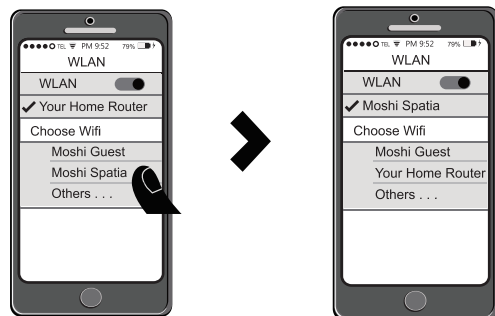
●●●●○ TEL PM 9:52 79%
WLAN
WLAN
✔ Your Home Router
Choose Wifi
Moshi Guest
Moshi Spatia
Others . . .

●●●●○ TEL PM 9:52 79%
WLAN
WLAN
✔ Moshi Spatia
Choose Wifi
Moshi Guest
Your Home Router
Others . . .